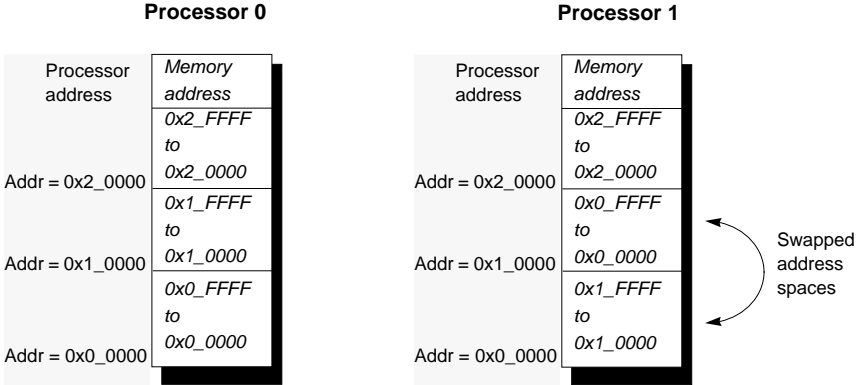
Processor 0

Processor address

Memory address

0x2_FFFF
to
0x2_0000

Addr = 0x2_0000

0x1_FFFF
to
0x1_0000

Addr = 0x1_0000

0x0_FFFF
to
0x0_0000

Addr = 0x0_0000

Processor 1

Processor address

Memory address

0x2_FFFF
to
0x2_0000

Addr = 0x2_0000

0x0_FFFF
to
0x0_0000

Addr = 0x1_0000

0x1_FFFF
to
0x1_0000

Addr = 0x0_0000

Swapped address spaces